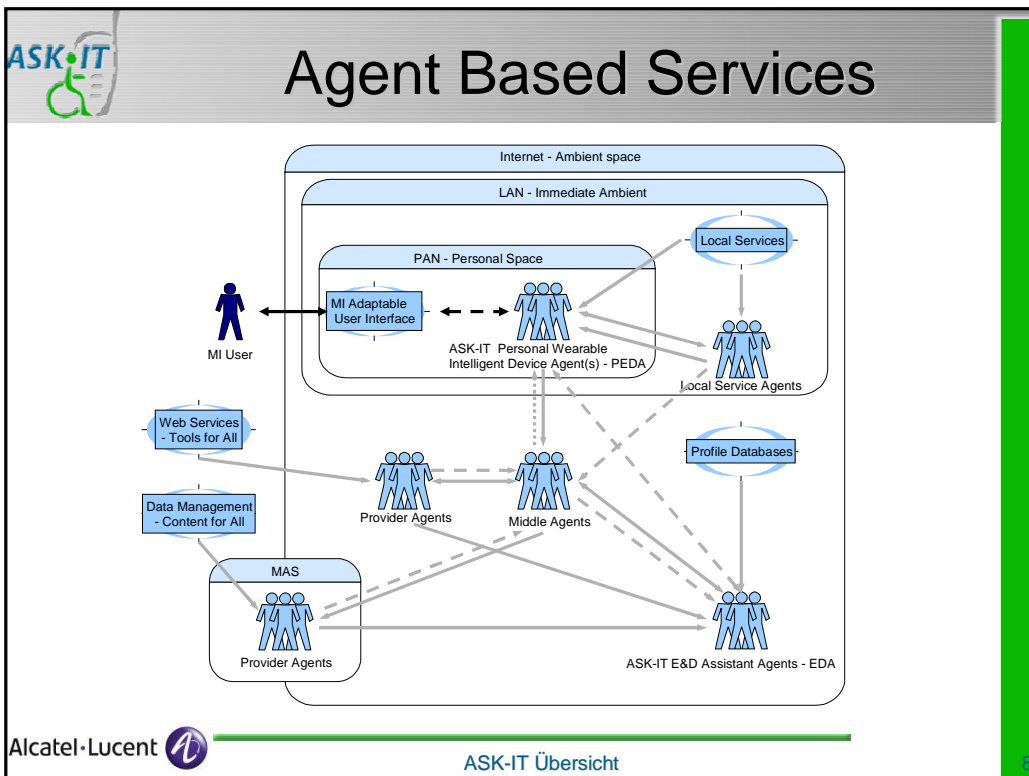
ASK•IT

Agent Based Services

Internet - Ambient space

LAN - Immediate Ambient

Local Services

PAN - Personal Space

MI Adaptable User Interface

MI User

ASK-IT Personal Wearable Intelligent Device Agent(s) - PEDA

Local Service Agents

Web Services - Tools for All

Profile Databases

Data Management - Content for All

Provider Agents

Middle Agents

MAS

Provider Agents

ASK-IT E&D Assistant Agents - EDA

Alcatel·Lucent

ASK-IT Übersicht

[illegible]